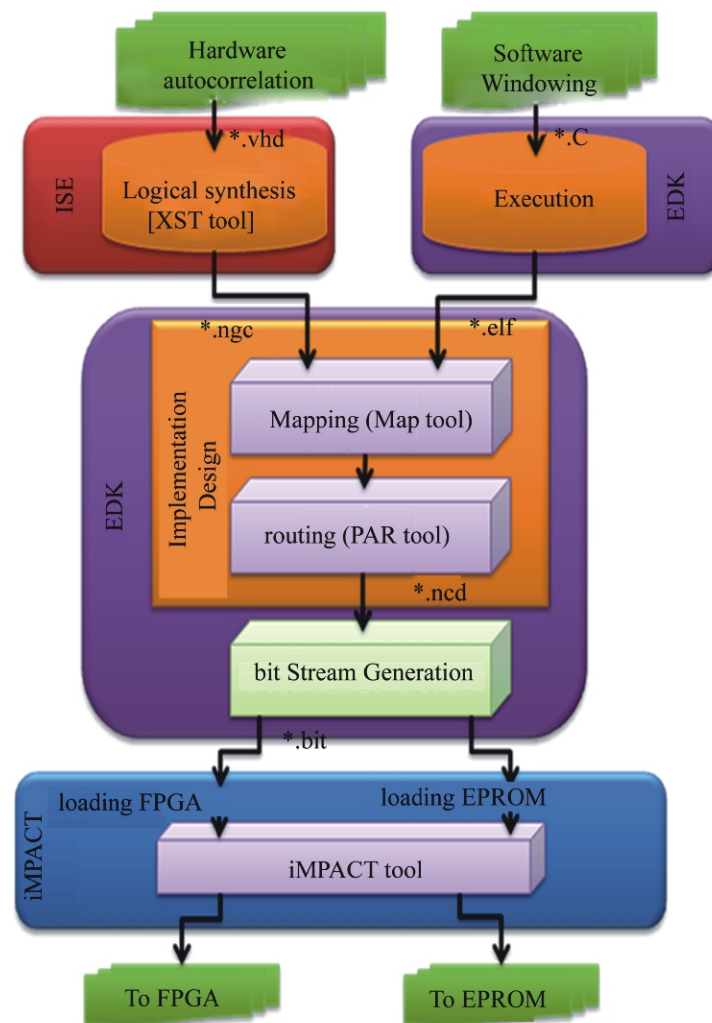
Hardware autocorrelation

Software Windowing

*.vhd

*.C

ISE

Logical synthesis [XST tool]

Execution

EDK

*.ngc

*.elf

EDK

Implementation Design

Mapping (Map tool)

routing (PAR tool)

*.ncd

bit Stream Generation

*.bit

iMPACT

loading FPGA

loading EPROM

iMPACT tool

To FPGA

To EPROM